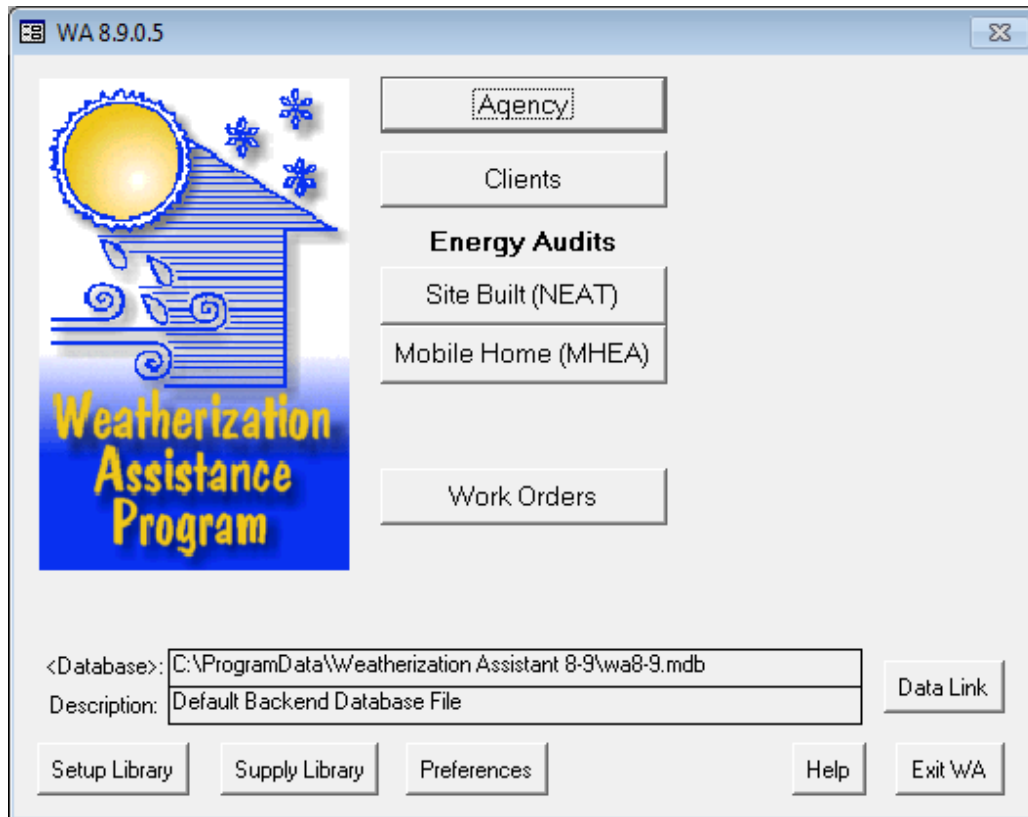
WA 8.9.0.5

Weatherization Assistance Program

Agency

Clients

Energy Audits

Site Built (NEAT)

Mobile Home (MHEA)

Work Orders

<Database>: C:\ProgramData\Weatherization Assistant 8-9\wa8-9.mdb

Description: Default Backend Database File

Data Link

Setup Library

Supply Library

Preferences

Help

Exit WA